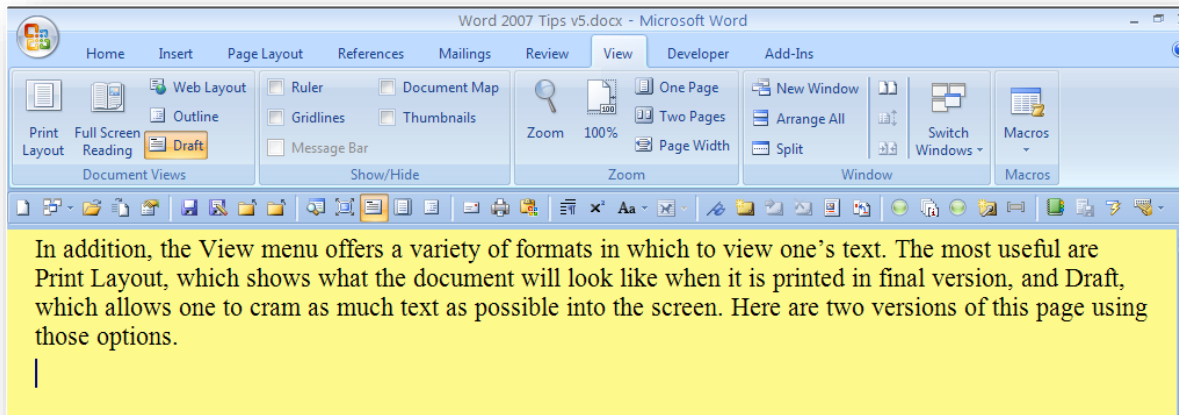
Word 2007 Tips v5.docx - Microsoft Word

Home Insert Page Layout References Mailings Review View Developer Add-Ins

Print Layout
Full Screen Reading
Web Layout
Outline
Draft
Document Views

Ruler
Gridlines
Message Bar
Document Map
Thumbnails
Show/Hide

Zoom
100%
One Page
Two Pages
Page Width
Zoom

New Window
Arrange All
Split
Switch Windows
Window

Macros
Macros

In addition, the View menu offers a variety of formats in which to view one's text. The most useful are Print Layout, which shows what the document will look like when it is printed in final version, and Draft, which allows one to cram as much text as possible into the screen. Here are two versions of this page using those options.